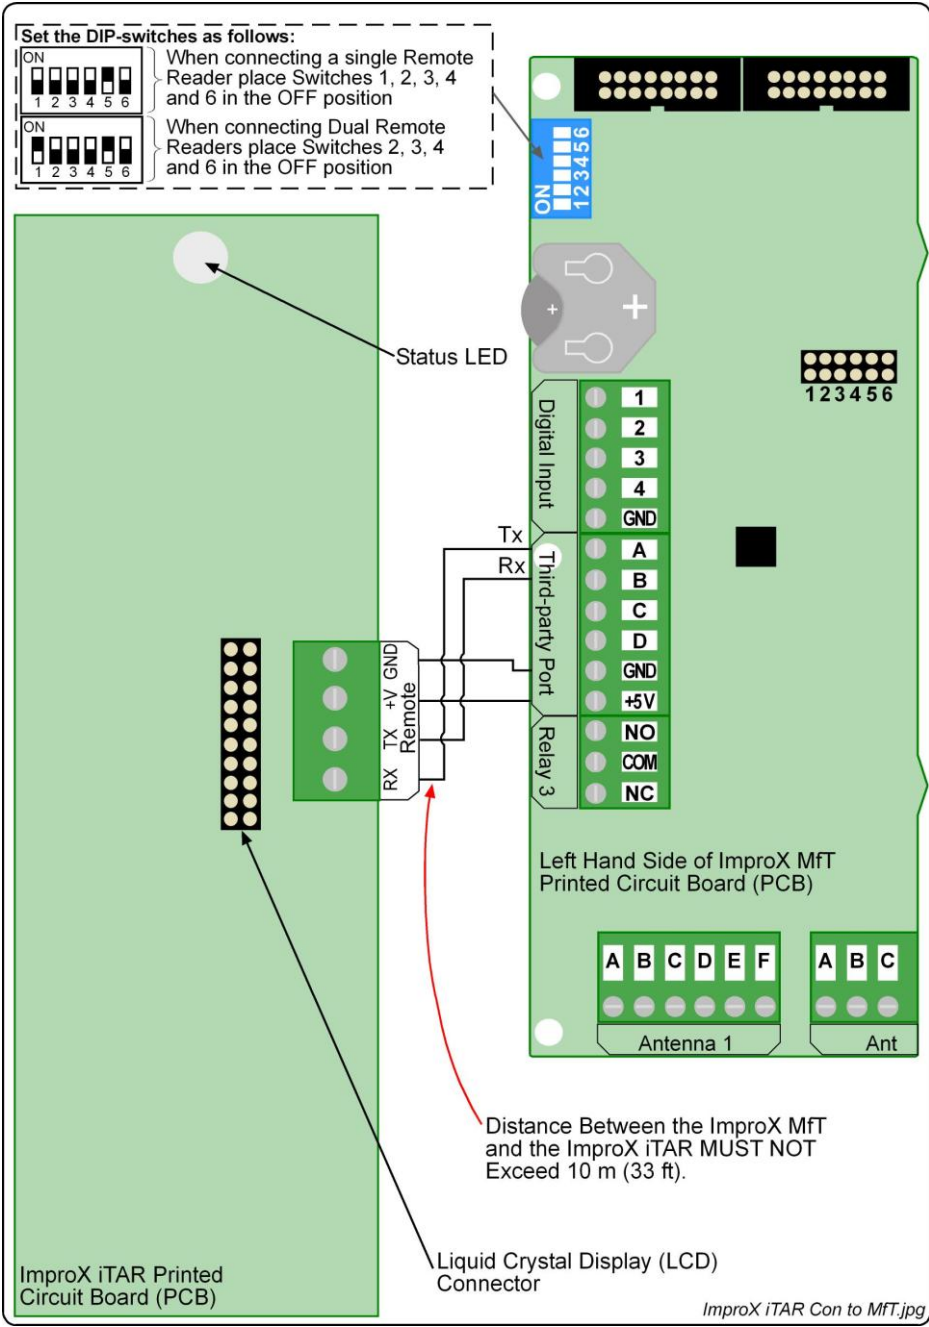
Set the DIP-switches as follows:

ON
1 2 3 4 5 6
When connecting a single Remote Reader place Switches 1, 2, 3, 4 and 6 in the OFF position

ON
1 2 3 4 5 6
When connecting Dual Remote Readers place Switches 2, 3, 4 and 6 in the OFF position

ON
123456

Status LED

123456

Digital Input
1
2
3
4
GND

Tx
Rx

Third-party Port
A
B
C
D
GND
+5V

GND
+V
TX
RX
Remote

Relay 3
NO
COM
NC

Left Hand Side of ImproX MfT Printed Circuit Board (PCB)

A B C D E F
Antenna 1

A B C
Ant

Distance Between the ImproX MfT and the ImproX iTAR MUST NOT Exceed 10 m (33 ft).

ImproX iTAR Printed Circuit Board (PCB)

Liquid Crystal Display (LCD) Connector

ImproX iTAR Con to MfT.jpg